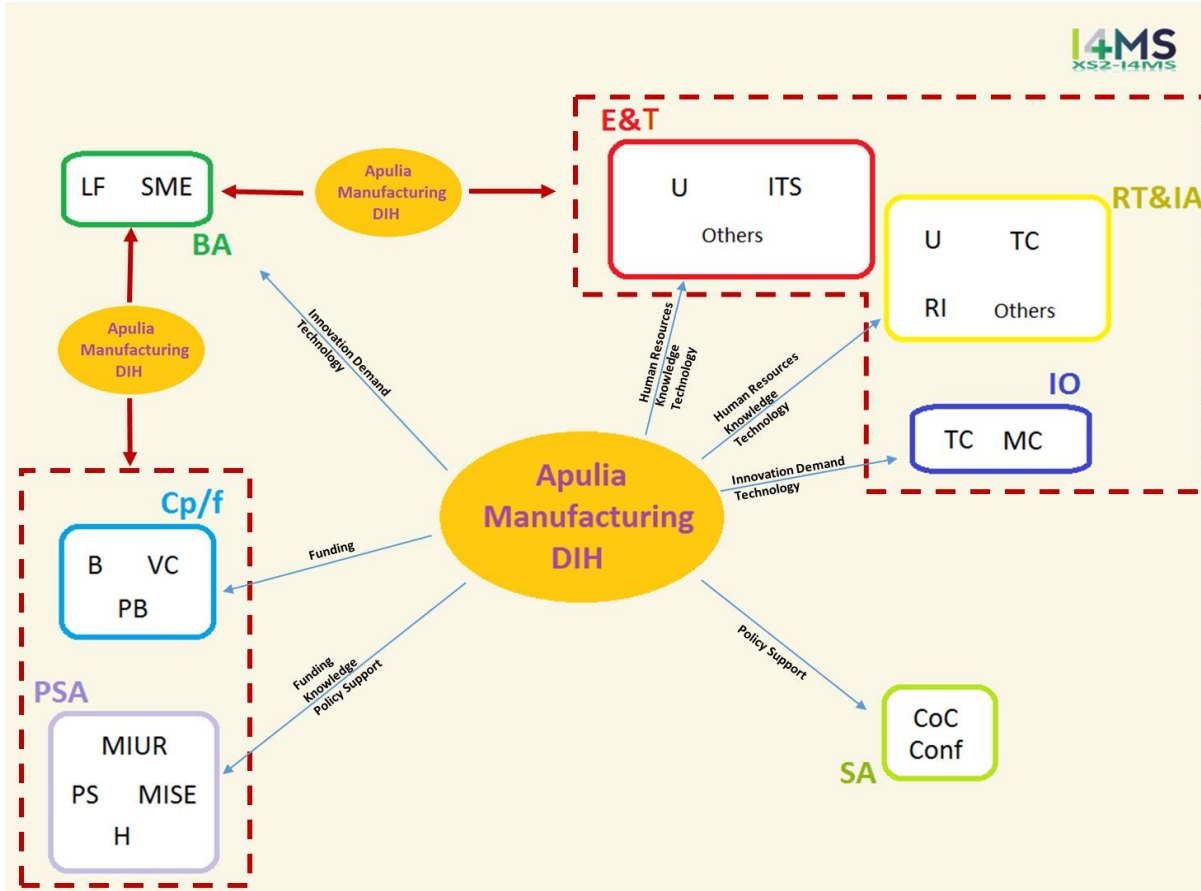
I4MS
XS2-I4MS

LF SME
BA

Apulia Manufacturing DIH

E&T
U ITS
Others

RT&IA
U TC
RI Others

IO
TC MC

Apulia Manufacturing DIH

Innovation Demand
Technology

Human Resources
Knowledge
Technology

Human Resources
Knowledge
Technology

Innovation Demand
Technology

Apulia Manufacturing DIH

Cp/f
B VC
PB

Funding

Funding
Knowledge
Policy Support

Policy Support

PSA
MIUR
PS MISE
H

CoC
Conf
SA